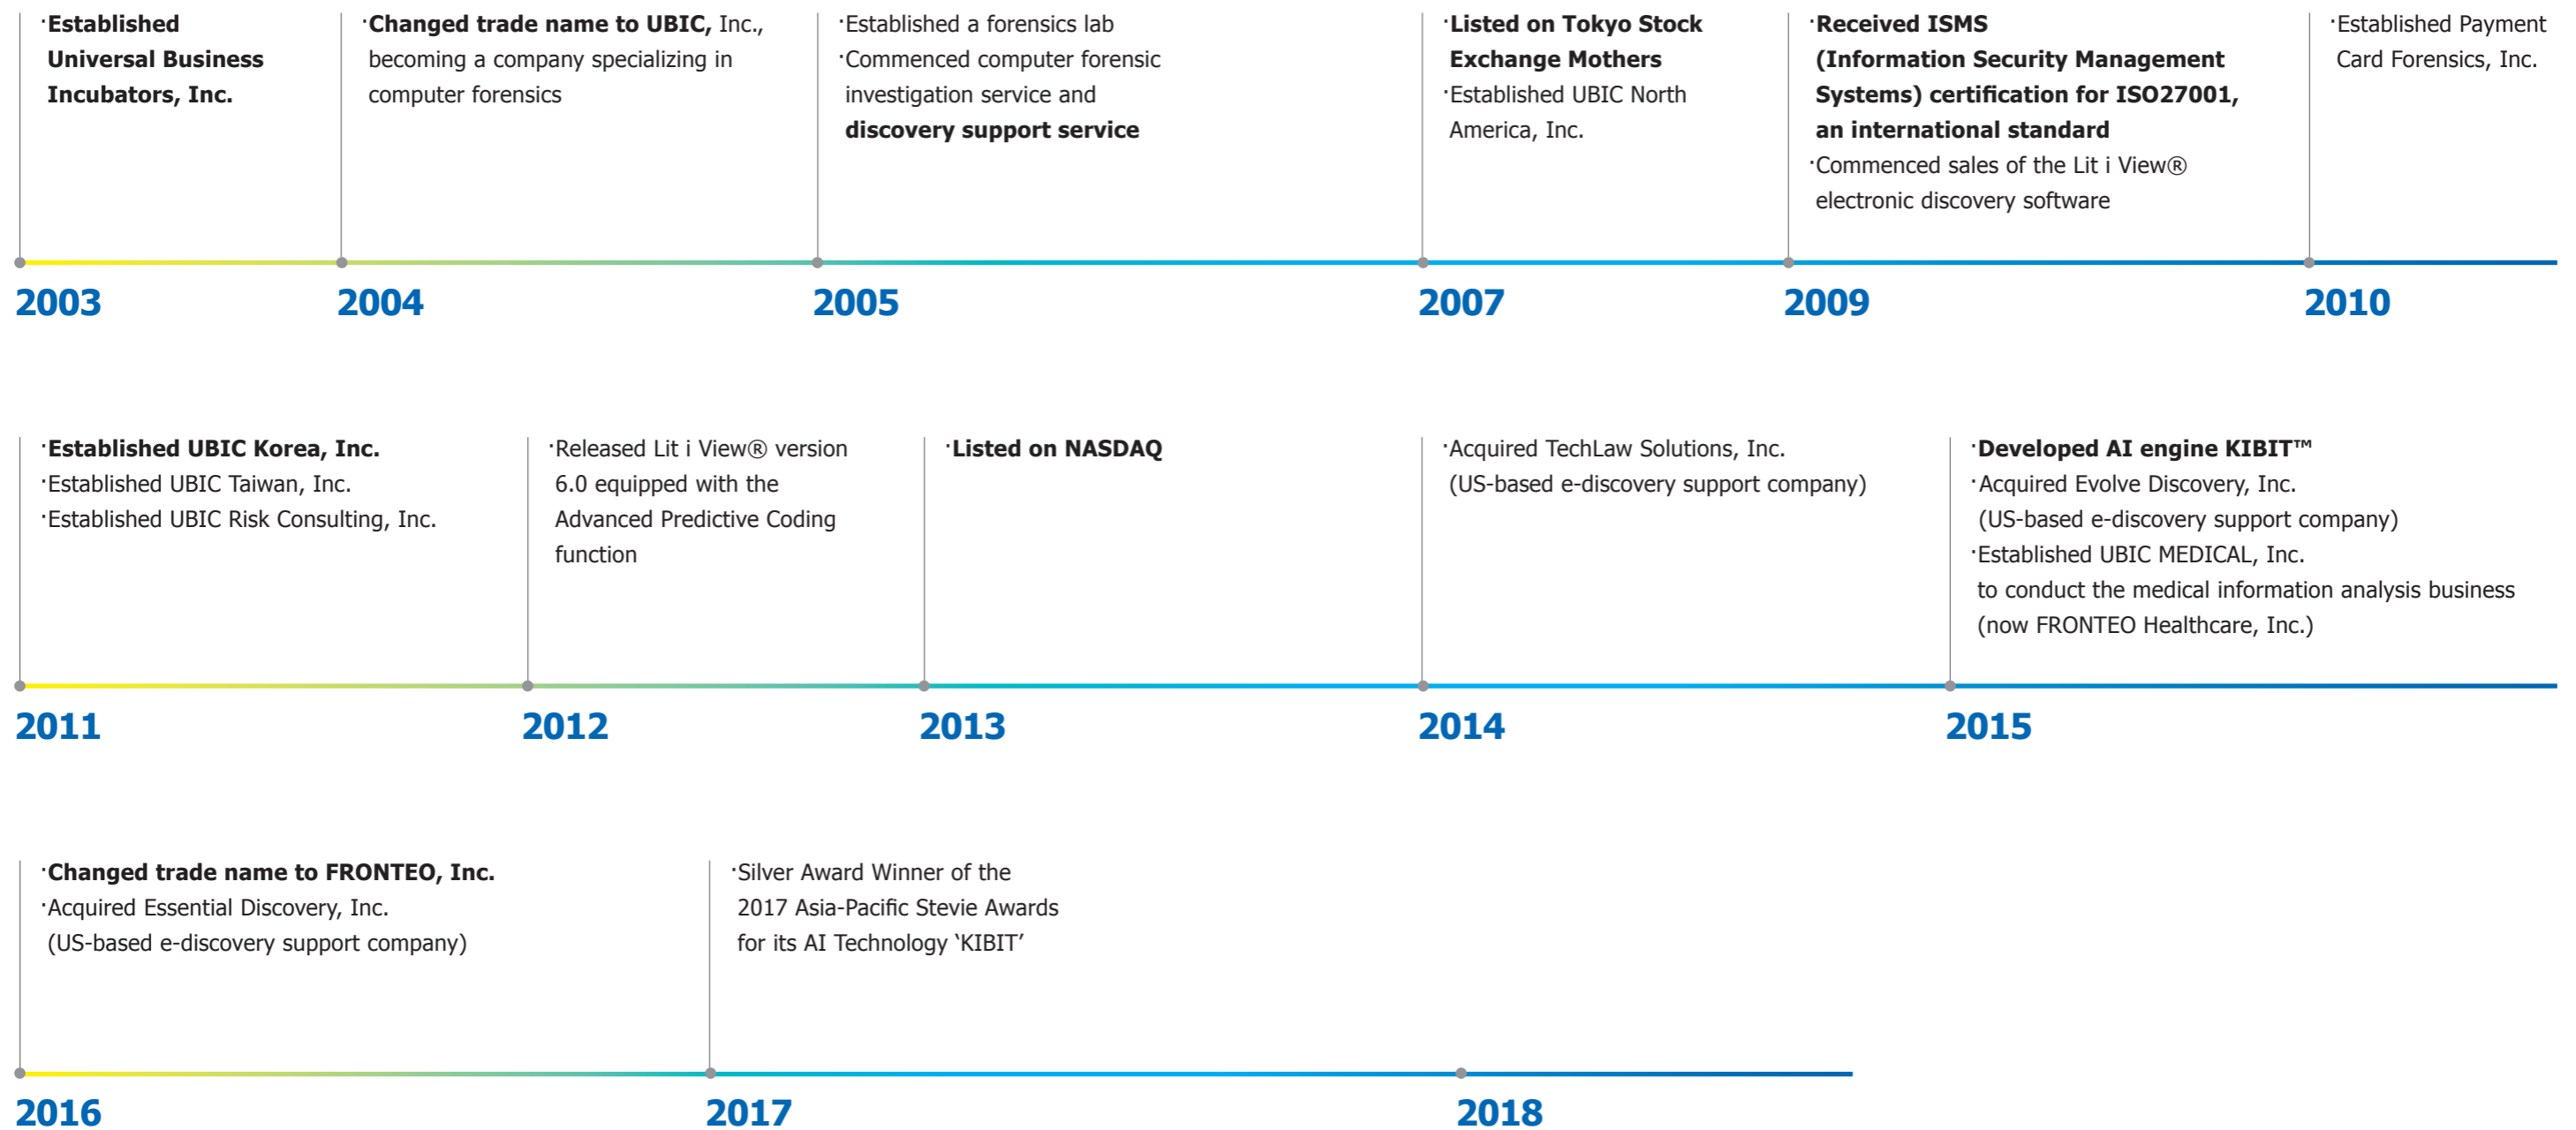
·Established Universal Business Incubators, Inc.

2003

·Changed trade name to UBIC, Inc., becoming a company specializing in computer forensics

2004

·Established a forensics lab
·Commenced computer forensic investigation service and discovery support service

2005

·Listed on Tokyo Stock Exchange Mothers
·Established UBIC North America, Inc.

2007

·Received ISMS (Information Security Management Systems) certification for ISO27001, an international standard
·Commenced sales of the Lit i View® electronic discovery software

2009

·Established Payment Card Forensics, Inc.

2010

·Established UBIC Korea, Inc.
·Established UBIC Taiwan, Inc.
·Established UBIC Risk Consulting, Inc.

2011

·Released Lit i View® version 6.0 equipped with the Advanced Predictive Coding function

2012

·Listed on NASDAQ

2013

·Acquired TechLaw Solutions, Inc. (US-based e-discovery support company)

2014

·Developed AI engine KIBIT™
·Acquired Evolve Discovery, Inc. (US-based e-discovery support company)
·Established UBIC MEDICAL, Inc. to conduct the medical information analysis business (now FRONTEO Healthcare, Inc.)

2015

·Changed trade name to FRONTEO, Inc.
·Acquired Essential Discovery, Inc. (US-based e-discovery support company)

2016

·Silver Award Winner of the 2017 Asia-Pacific Stevie Awards for its AI Technology ‘KIBIT’

2017

2018